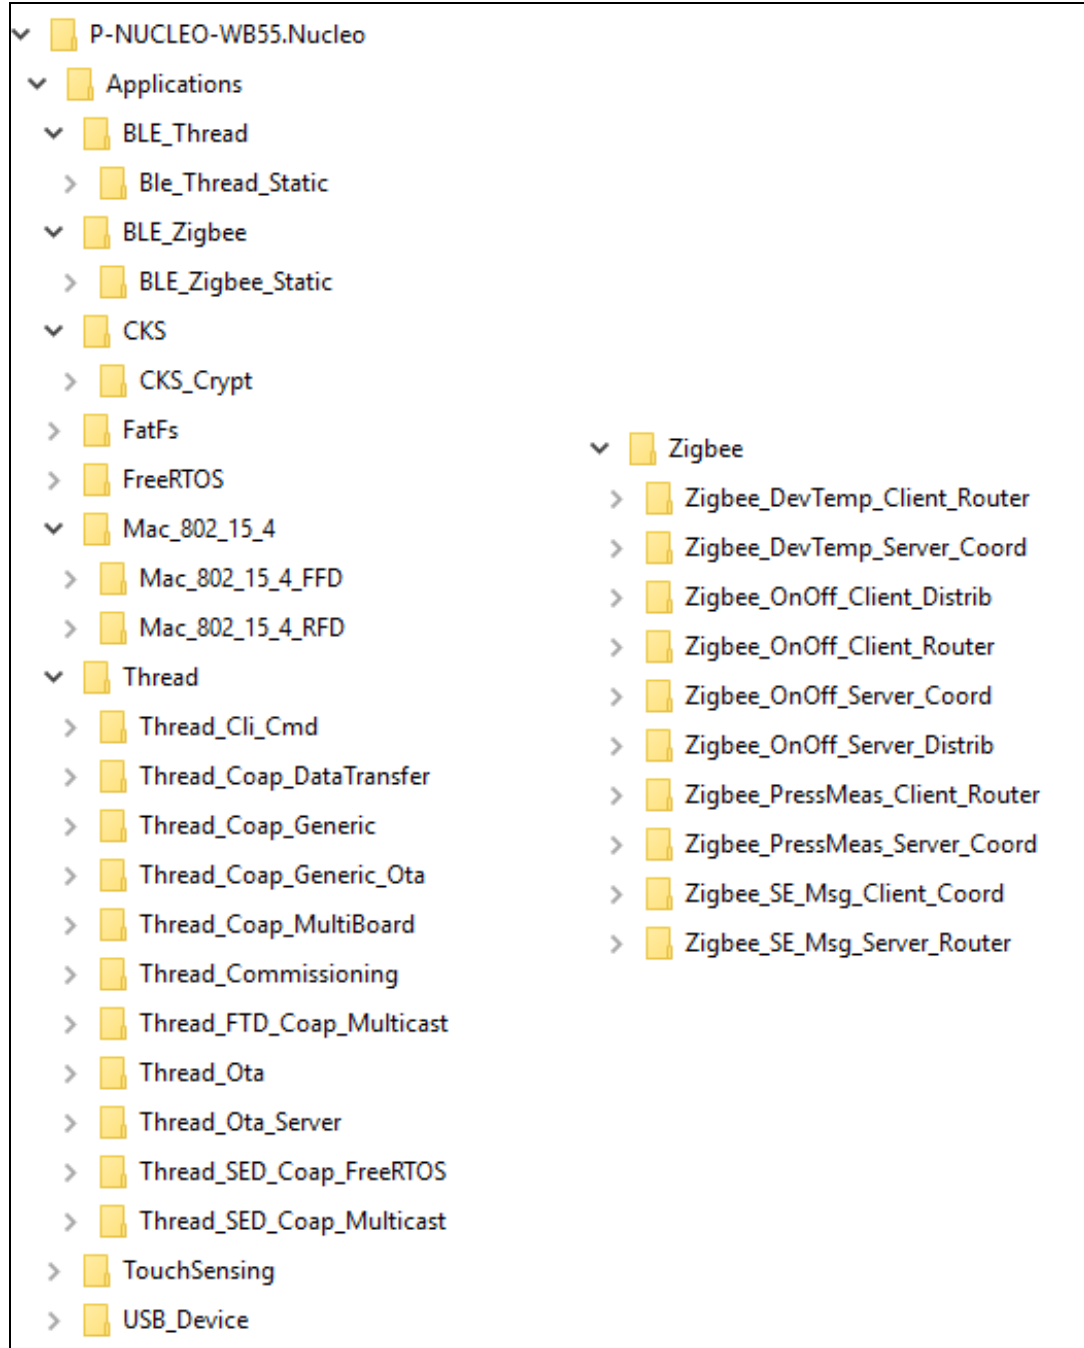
P-NUCLEO-WB55.Nucleo
Applications
BLE_Thread
Ble_Thread_Static
BLE_Zigbee
BLE_Zigbee_Static
CKS
CKS_Crypt
FatFs
FreeRTOS
Mac_802_15_4
Mac_802_15_4_FFD
Mac_802_15_4_RFD
Thread
Thread_Cli_Cmd
Thread_Coap_DataTransfer
Thread_Coap_Generic
Thread_Coap_Generic_Ota
Thread_Coap_MultiBoard
Thread_Commissioning
Thread_FTD_Coap_Multicast
Thread_Ota
Thread_Ota_Server
Thread_SED_Coap_FreeRTOS
Thread_SED_Coap_Multicast
TouchSensing
USB_Device

Zigbee
Zigbee_DevTemp_Client_Router
Zigbee_DevTemp_Server_Coord
Zigbee_OnOff_Client_Distrib
Zigbee_OnOff_Client_Router
Zigbee_OnOff_Server_Coord
Zigbee_OnOff_Server_Distrib
Zigbee_PressMeas_Client_Router
Zigbee_PressMeas_Server_Coord
Zigbee_SE_Msg_Client_Coord
Zigbee_SE_Msg_Server_Router